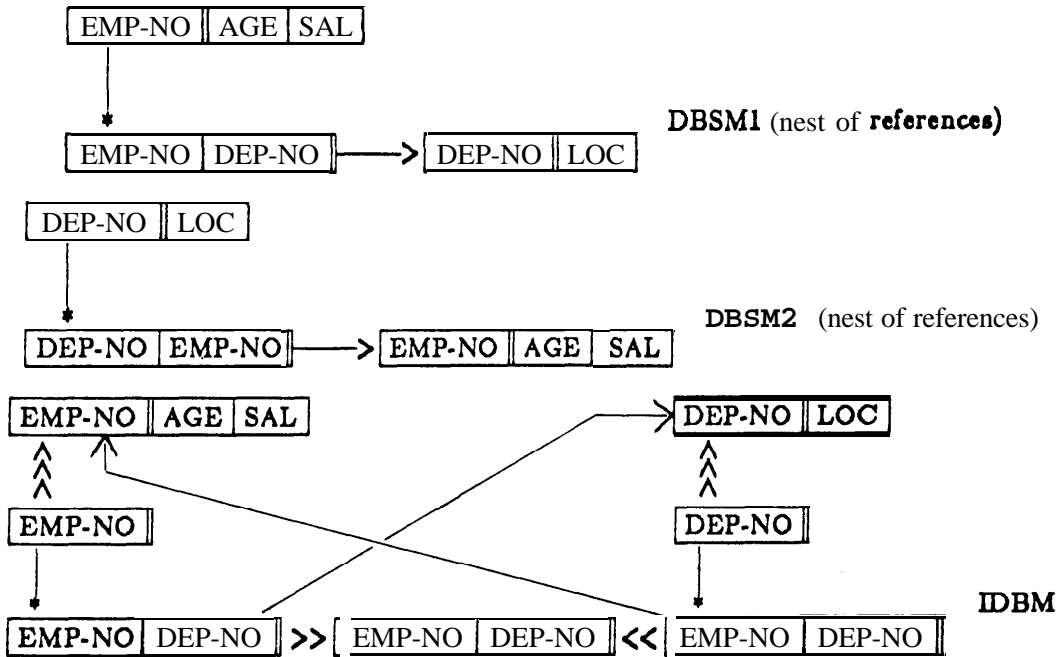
EMP-NO | AGE | SAL

DBSM1 (nest of references)

EMP-NO | DEP-NO → DEP-NO | LOC

DEP-NO | LOC

DBSM2 (nest of references)

DEP-NO | EMP-NO → EMP-NO | AGE | SAL

EMP-NO | AGE | SAL

DEP-NO | LOC

EMP-NO

DEP-NO

IDBM

EMP-NO | DEP-NO >> EMP-NO | DEP-NO << EMP-NO | DEP-NO